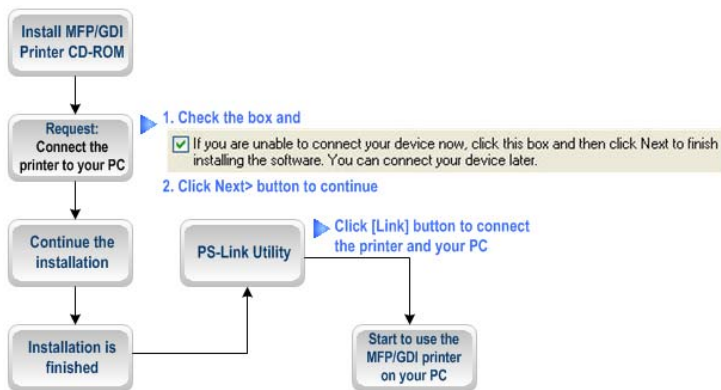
Install MFP/GDI Printer CD-ROM

Request: Connect the printer to your PC

1. Check the box and

If you are unable to connect your device now, click this box and then click Next to finish installing the software. You can connect your device later.

2. Click Next> button to continue

Continue the installation

PS-Link Utility

Click [Link] button to connect the printer and your PC

Installation is finished

Start to use the MFP/GDI printer on your PC